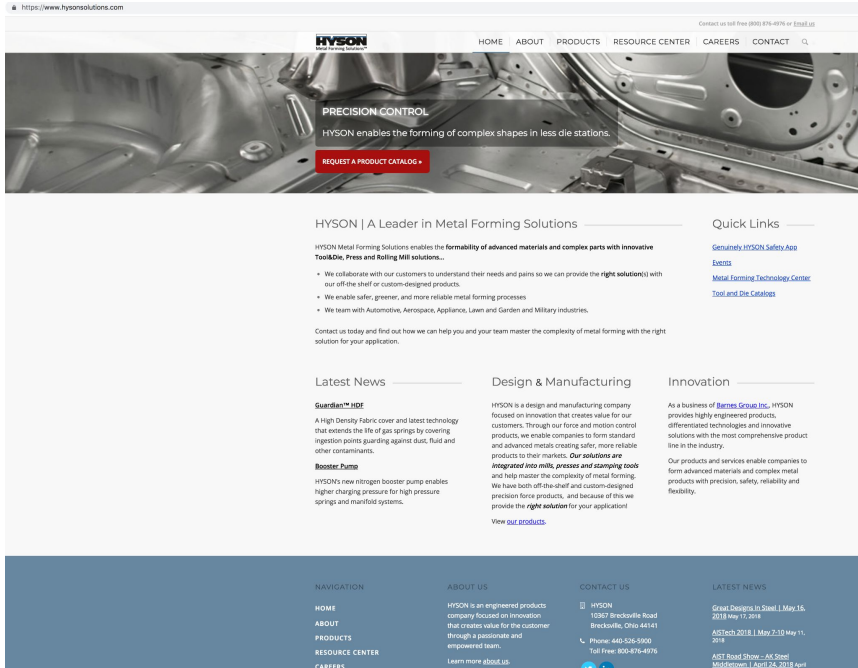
https://www.hysonsolutions.com

Contact us toll free (800) 876-4976 or Email us

HYSON Metal Forming Solutions™

HOME ABOUT PRODUCTS RESOURCE CENTER CAREERS CONTACT

PRECISION CONTROL

HYSON enables the forming of complex shapes in less die stations.

REQUEST A PRODUCT CATALOG »

HYSON | A Leader in Metal Forming Solutions

HYSON Metal Forming Solutions enables the formability of advanced materials and complex parts with innovative Tool&Die, Press and Rolling Mill solutions...

- We collaborate with our customers to understand their needs and pains so we can provide the right solution(s) with our off-the shelf or custom-designed products.
- We enable safer, greener, and more reliable metal forming processes
- We team with Automotive, Aerospace, Appliance, Lawn and Garden and Military industries.

Contact us today and find out how we can help you and your team master the complexity of metal forming with the right solution for your application.

Quick Links

Genuinely HYSON Safety App

Events

Metal Forming Technology Center

Tool and Die Catalogs

Latest News

Guardian™ HDF

A High Density Fabric cover and latest technology that extends the life of gas springs by covering ingestion points guarding against dust, fluid and other contaminants.

Booster Pump

HYSON's new nitrogen booster pump enables higher charging pressure for high pressure springs and manifold systems.

Design & Manufacturing

HYSON is a design and manufacturing company focused on innovation that creates value for our customers. Through our force and motion control products, we enable companies to form standard and advanced metals creating safer, more reliable products to their markets. Our solutions are integrated into mills, presses and stamping tools and help master the complexity of metal forming. We have both off-the-shelf and custom-designed precision force products, and because of this we provide the right solution for your application!

View our products.

Innovation

As a business of Barnes Group Inc., HYSON provides highly engineered products, differentiated technologies and innovative solutions with the most comprehensive product line in the industry.

Our products and services enable companies to form advanced materials and complex metal products with precision, safety, reliability and flexibility.

NAVIGATION

HOME
ABOUT
PRODUCTS
RESOURCE CENTER
CAREERS

ABOUT US

HYSON is an engineered products company focused on innovation that creates value for the customer through a passionate and empowered team.

Learn more about us.

CONTACT US

HYSON
10367 Brecksville Road
Brecksville, Ohio 44141

Phone: 440-526-5900
Toll Free: 800-876-4976

LATEST NEWS

Great Designs in Steel | May 16, 2018 May 17, 2018

AISTech 2018 | May 7-10 May 11, 2018

AIST Road Show – AK Steel Middletown | April 24, 2018 April